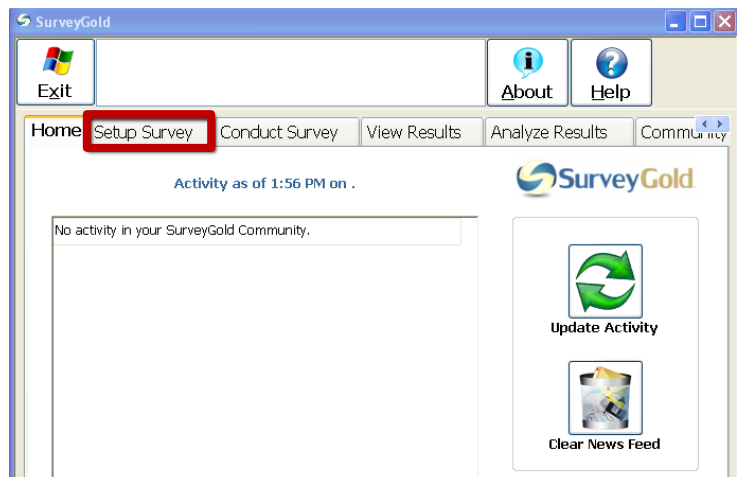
SurveyGold

Exit

About

Help

Home
Setup Survey
Conduct Survey
View Results
Analyze Results
Community

Activity as of 1:56 PM on .

SurveyGold

No activity in your SurveyGold Community.

Update Activity

Clear News Feed